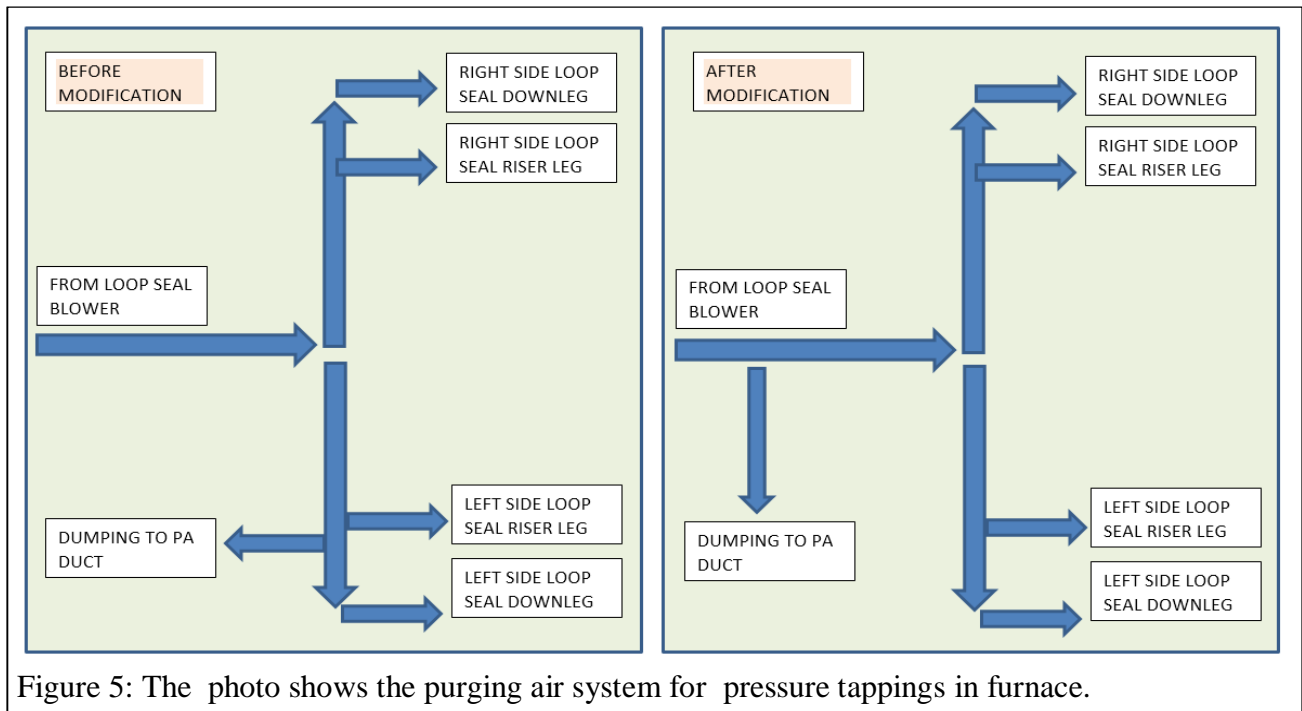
BEFORE MODIFICATION

RIGHT SIDE LOOP SEAL DOWNLEG

RIGHT SIDE LOOP SEAL RISER LEG

FROM LOOP SEAL BLOWER

LEFT SIDE LOOP SEAL RISER LEG

DUMPING TO PA DUCT

LEFT SIDE LOOP SEAL DOWNLEG

AFTER MODIFICATION

RIGHT SIDE LOOP SEAL DOWNLEG

RIGHT SIDE LOOP SEAL RISER LEG

FROM LOOP SEAL BLOWER

DUMPING TO PA DUCT

LEFT SIDE LOOP SEAL RISER LEG

LEFT SIDE LOOP SEAL DOWNLEG

Figure 5: The photo shows the purging air system for pressure tappings in furnace.